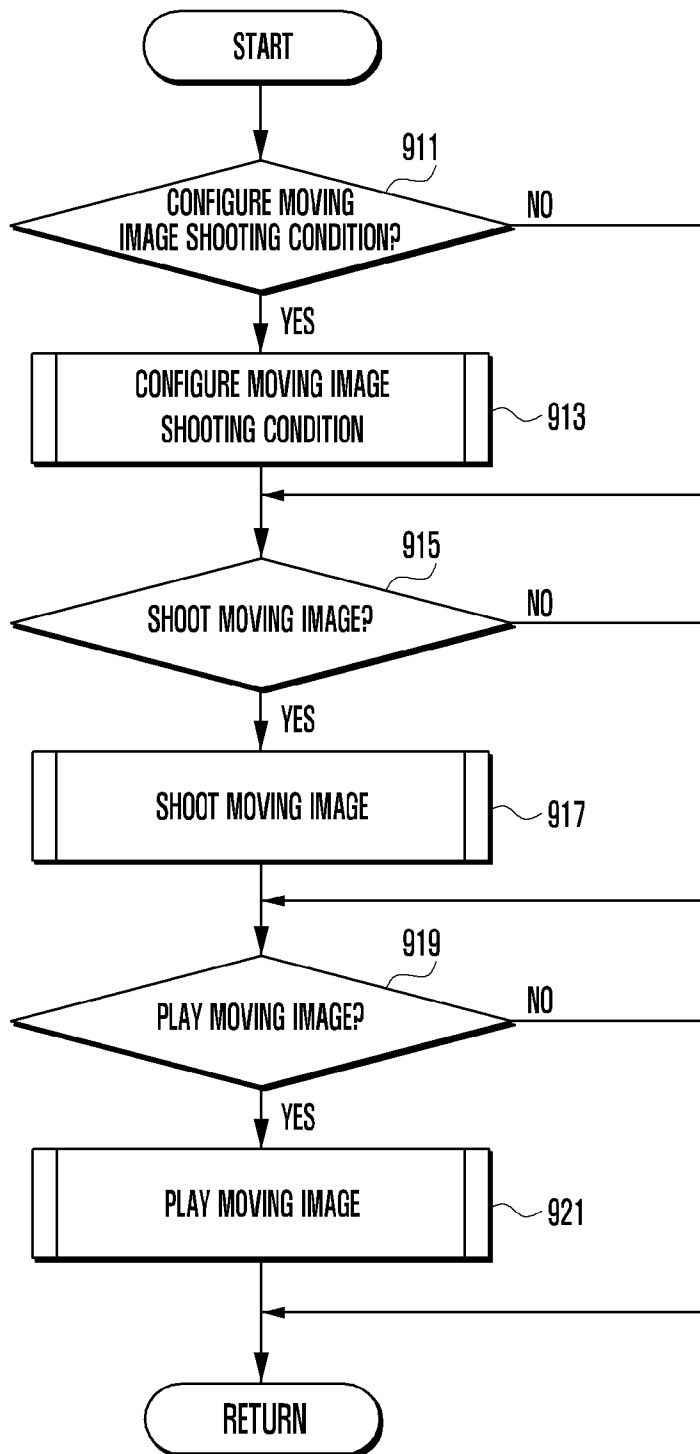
START

911

CONFIGURE MOVING IMAGE SHOOTING CONDITION?

NO

YES

CONFIGURE MOVING IMAGE SHOOTING CONDITION

913

915

SHOOT MOVING IMAGE?

NO

YES

SHOOT MOVING IMAGE

917

919

PLAY MOVING IMAGE?

NO

YES

PLAY MOVING IMAGE

921

RETURN